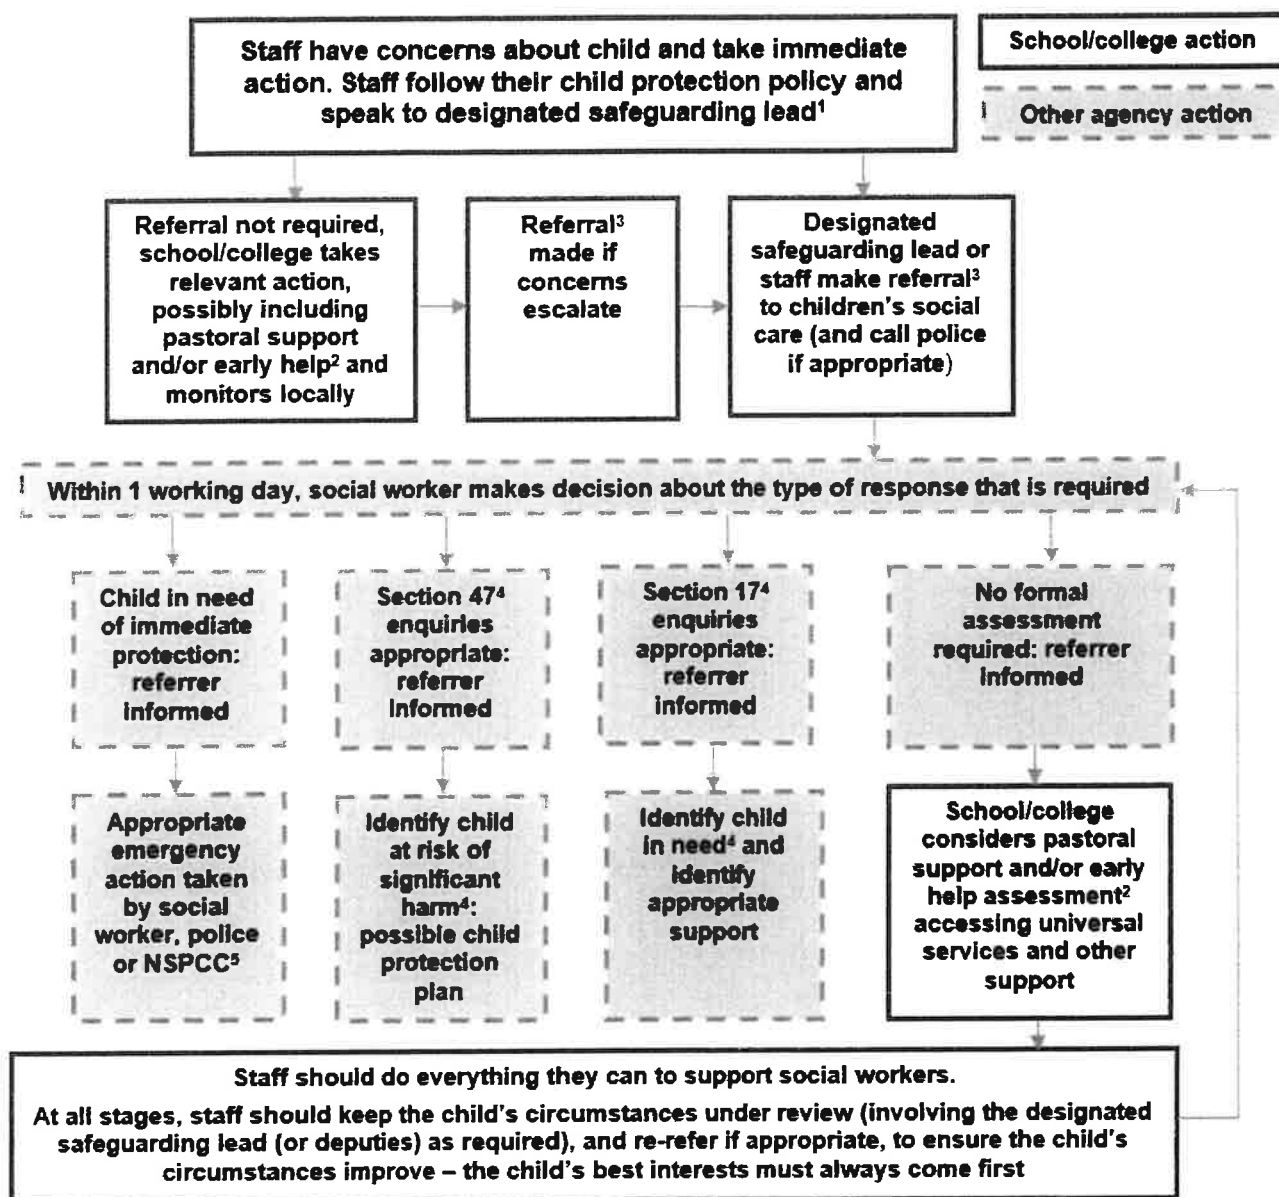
Staff have concerns about child and take immediate action. Staff follow their child protection policy and speak to designated safeguarding lead$^1$

School/college action

Other agency action

Referral not required, school/college takes relevant action, possibly including pastoral support and/or early help$^2$ and monitors locally

Referral$^3$ made if concerns escalate

Designated safeguarding lead or staff make referral$^3$ to children's social care (and call police if appropriate)

Within 1 working day, social worker makes decision about the type of response that is required

Child in need of immediate protection: referrer informed

Section 47$^4$ enquiries appropriate: referrer informed

Section 17$^4$ enquiries appropriate: referrer informed

No formal assessment required: referrer informed

Appropriate emergency action taken by social worker, police or NSPCC$^5$

Identify child at risk of significant harm$^4$: possible child protection plan

Identify child in need$^4$ and identify appropriate support

School/college considers pastoral support and/or early help assessment$^2$ accessing universal services and other support

Staff should do everything they can to support social workers.

At all stages, staff should keep the child's circumstances under review (involving the designated safeguarding lead (or deputies) as required), and re-refer if appropriate, to ensure the child's circumstances improve – the child's best interests must always come first